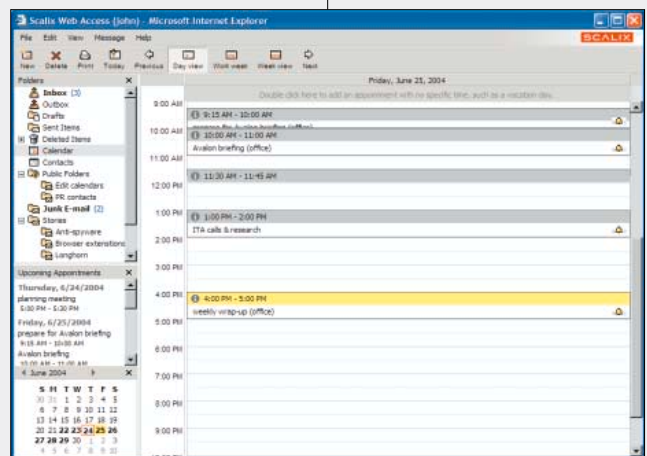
Scalix Web Access (john) - Microsoft Internet Explorer

File Edit View Message Help

SCALIX

New Delete Print Today Previous Day view Work week Week view Next

Folders

Inbox (3)
Outbox
Drafts
Sent Items
Deleted Items
Calendar
Contacts
Public Folders
Edit calendars
PR contacts
Junk E-mail (2)
Stories
Anti-spyware
Browser extensions
Longhorn

Upcoming Appointments

Thursday, 6/24/2004
planning meeting
5:00 PM - 5:30 PM
Friday, 6/25/2004
prepare for Avalon briefing
9:15 AM - 10:00 AM
Avalon briefing
10:00 AM - 11:00 AM

June 2004

| S | M | T | W | T | F | S |
|---|---|---|---|---|---|---|
| 30 | 31 | 1 | 2 | 3 | 4 | 5 |
| 6 | 7 | 8 | 9 | 10 | 11 | 12 |
| 13 | 14 | 15 | 16 | 17 | 18 | 19 |
| 20 | 21 | 22 | 23 | 24 | 25 | 26 |
| 27 | 28 | 29 | 30 | 1 | 2 | 3 |
| 4 | 5 | 6 | 7 | 8 | 9 | 10 |

Friday, June 25, 2004

Double click here to add an appointment with no specific time, such as a vacation day.

9:00 AM
10:00 AM
11:00 AM
12:00 PM
1:00 PM
2:00 PM
3:00 PM
4:00 PM
5:00 PM
6:00 PM
7:00 PM
8:00 PM
9:00 PM

9:15 AM - 10:00 AM
prepare for Avalon briefing (office)
10:00 AM - 11:00 AM
Avalon briefing (office)
11:30 AM - 11:45 AM
1:00 PM - 2:00 PM
ITA calls & research
4:00 PM - 5:00 PM
weekly wrap-up (office)